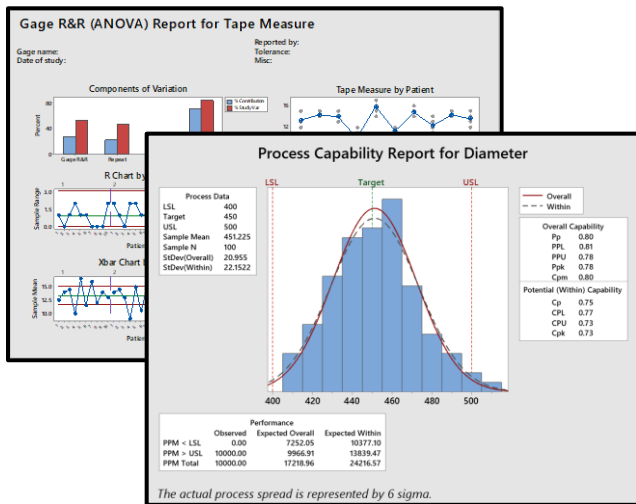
Gage R&R (ANOVA) Report for Tape Measure

Gage name:
Date of study:

Reported by:
Tolerance:
Misc:

Components of Variation

Percent

80
40
0

% Contribution
% Study Var

Gage R&R
Repeat

Tape Measure by Patient

16
12

R Chart by

Sample Range

3.0
1.5
0.0

1
2

Patie

Xbar Chart b

Sample Mean

15.0
12.5
10.0

1
2

Patie

Process Capability Report for Diameter

LSL
Target
USL

Overall
Within

Process Data
| | |
|---|---|
| LSL | 400 |
| Target | 450 |
| USL | 500 |
| Sample Mean | 451.225 |
| Sample N | 100 |
| StDev(Overall) | 20.955 |
| StDev(Within) | 22.1522 |

Overall Capability
| | |
|---|---|
| Pp | 0.80 |
| PPL | 0.81 |
| PPU | 0.78 |
| Ppk | 0.78 |
| Cpm | 0.80 |

Potential (Within) Capability
| | |
|---|---|
| Cp | 0.75 |
| CPL | 0.77 |
| CPU | 0.73 |
| Cpk | 0.73 |

400 420 440 460 480 500

Performance
| | Observed | Expected Overall | Expected Within |
|---|---|---|---|
| PPM < LSL | 0.00 | 7252.05 | 10377.10 |
| PPM > USL | 10000.00 | 9966.91 | 13839.47 |
| PPM Total | 10000.00 | 17218.96 | 24216.57 |

The actual process spread is represented by 6 sigma.